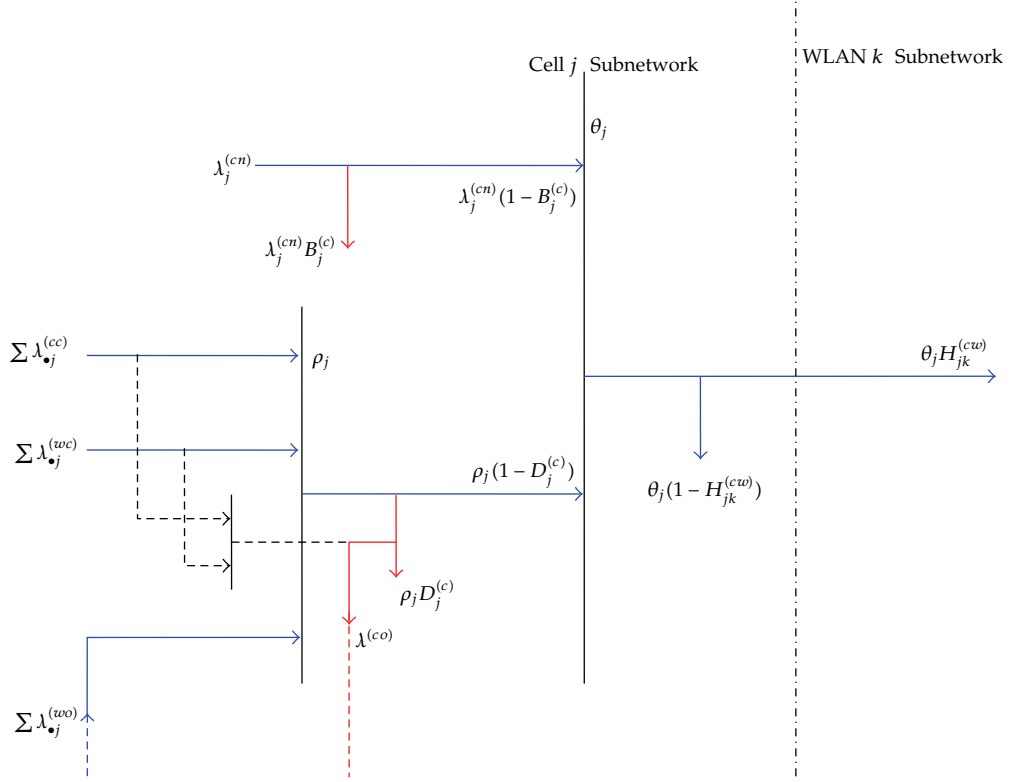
Cell $j$ Subnetwork

WLAN $k$ Subnetwork

$\theta_j$

$\lambda_j^{(cn)}$

$\lambda_j^{(cn)}(1-B_j^{(c)})$

$\lambda_j^{(cn)}B_j^{(c)}$

$\sum\lambda_{\bullet j}^{(cc)}$

$\rho_j$

$\theta_j H_{jk}^{(cw)}$

$\sum\lambda_{\bullet j}^{(wc)}$

$\rho_j(1-D_j^{(c)})$

$\theta_j(1-H_{jk}^{(cw)})$

$\rho_j D_j^{(c)}$

$\lambda^{(co)}$

$\sum\lambda_{\bullet j}^{(wo)}$